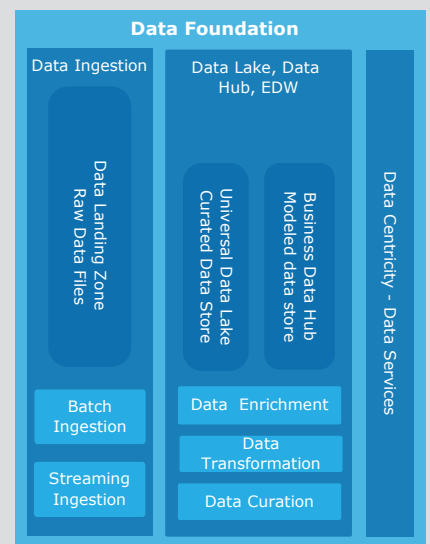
Data Foundation

Data Ingestion

Data Landing Zone
Raw Data Files

Batch Ingestion

Streaming Ingestion

Data Lake, Data Hub, EDW

Universal Data Lake
Curated Data Store

Business Data Hub
Modeled data store

Data Enrichment

Data Transformation

Data Curation

Data Centricity - Data Services